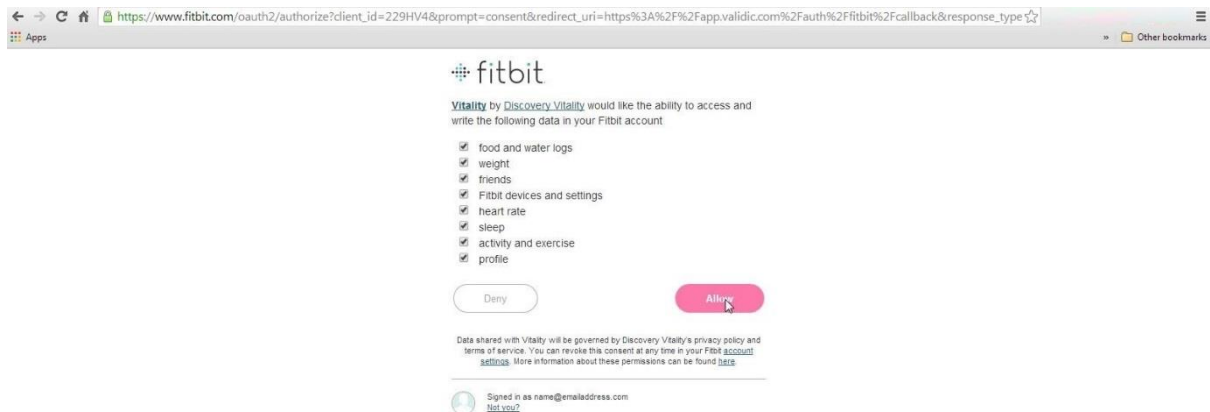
https://www.fitbit.com/oauth2/authorize?client_id=229HV4&prompt=consent&redirect_uri=https%3A%2F%2Fapp.validic.com%2Fauth%2Ffitbit%2Fcallback&response_type

Apps

Other bookmarks

fitbit

Vitality by Discovery Vitality would like the ability to access and write the following data in your Fitbit account

food and water logs
weight
friends
Fitbit devices and settings
heart rate
sleep
activity and exercise
profile

Deny

Allow

Data shared with Vitality will be governed by Discovery Vitality's privacy policy and terms of service. You can revoke this consent at any time in your Fitbit account settings. More information about these permissions can be found here.

Signed in as name@emailaddress.com
Not you?